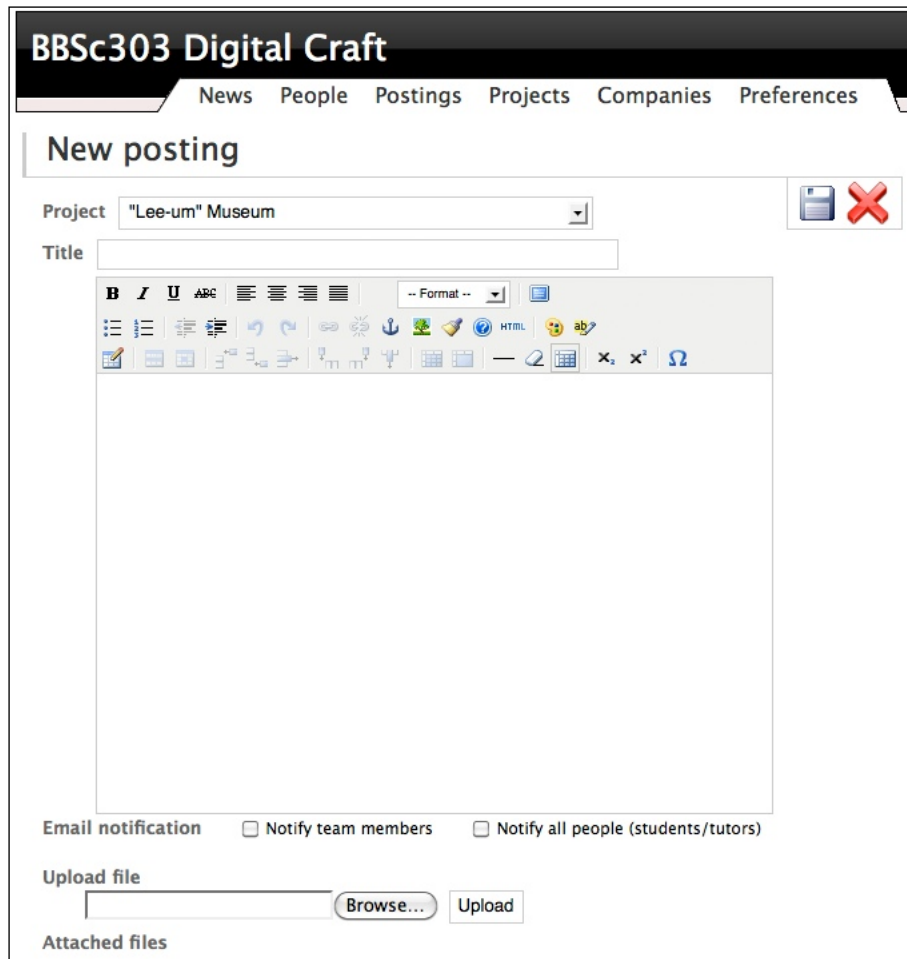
BBSc303 Digital Craft

News People Postings Projects Companies Preferences

New posting

Project "Lee-um" Museum

Title

B I U ABC -- Format --

HTML

Email notification Notify team members Notify all people (students/tutors)

Upload file

Browse... Upload

Attached files